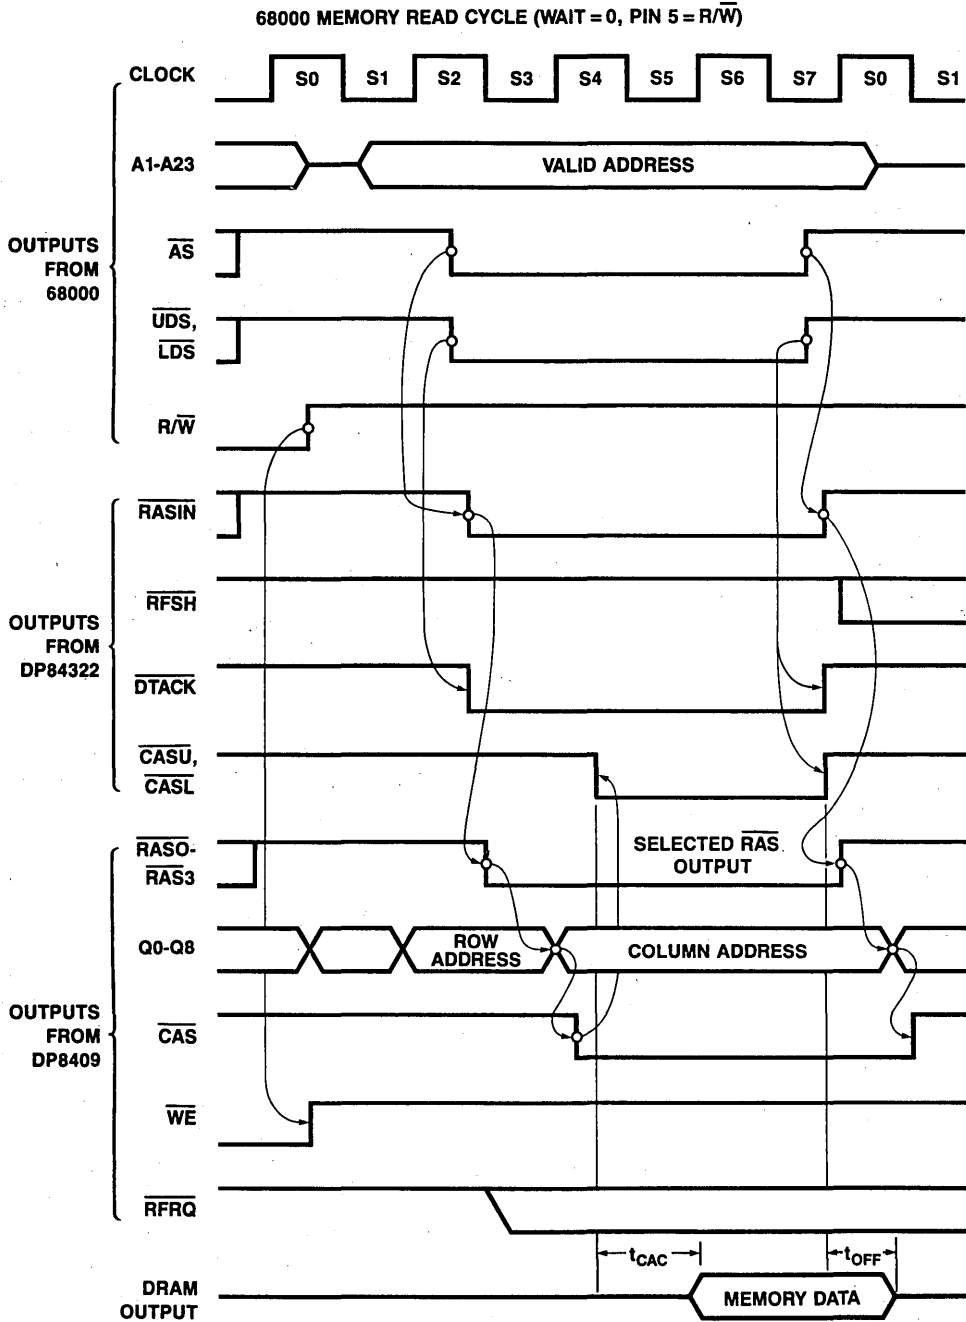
68000 MEMORY READ CYCLE (WAIT = 0, PIN 5 = R/$\overline{W}$)

CLOCK

S0 S1 S2 S3 S4 S5 S6 S7 S0 S1

OUTPUTS FROM 68000

A1-A23

VALID ADDRESS

$\overline{AS}$

$\overline{UDS}$, $\overline{LDS}$

R/$\overline{W}$

OUTPUTS FROM DP84322

$\overline{RASIN}$

$\overline{RFSH}$

$\overline{DTACK}$

$\overline{CASU}$, $\overline{CASL}$

OUTPUTS FROM DP8409

$\overline{RASO}$-$\overline{RAS3}$

SELECTED $\overline{RAS}$ OUTPUT

Q0-Q8

ROW ADDRESS

COLUMN ADDRESS

$\overline{CAS}$

$\overline{WE}$

$\overline{RFRQ}$

$t_{CAC}$

$t_{OFF}$

DRAM OUTPUT

MEMORY DATA